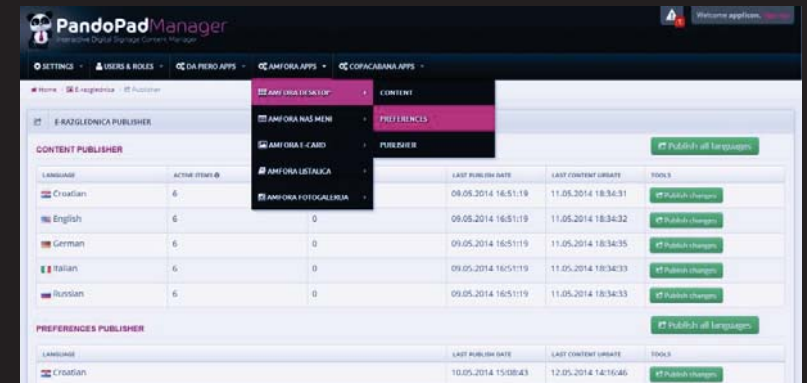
PandoPadManager
Interactive Digital Signage Content Manager

Welcome appfison. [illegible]

SETTINGS · USERS & ROLES · DA PIERO APPS · AMFORA APPS · COPACABANA APPS ·

Home / E-razglednica / Publisher

AMFORA DESKTOP
AMFORA NAŠ MENI
AMFORA E-CARD
AMFORA LISTALICA
AMFORA FOTOGALERIJA

CONTENT
PREFERENCES
PUBLISHER

E-RAZGLEDNICA PUBLISHER

CONTENT PUBLISHER

Publish all languages

| LANGUAGE | ACTIVE ITEMS | | LAST PUBLISH DATE | LAST CONTENT UPDATE | TOOLS |
|---|---|---|---|---|---|
| Croatian | 6 | | 09.05.2014 16:51:19 | 11.05.2014 18:34:31 | Publish changes |
| English | 6 | 0 | 09.05.2014 16:51:19 | 11.05.2014 18:34:32 | Publish changes |
| German | 6 | 0 | 09.05.2014 16:51:19 | 11.05.2014 18:34:35 | Publish changes |
| Italian | 6 | 0 | 09.05.2014 16:51:19 | 11.05.2014 18:34:33 | Publish changes |
| Russian | 6 | 0 | 09.05.2014 16:51:19 | 11.05.2014 18:34:33 | Publish changes |

PREFERENCES PUBLISHER

Publish all languages

| LANGUAGE | LAST PUBLISH DATE | LAST CONTENT UPDATE | TOOLS |
|---|---|---|---|
| Croatian | 10.05.2014 15:08:43 | 12.05.2014 14:16:46 | Publish changes |